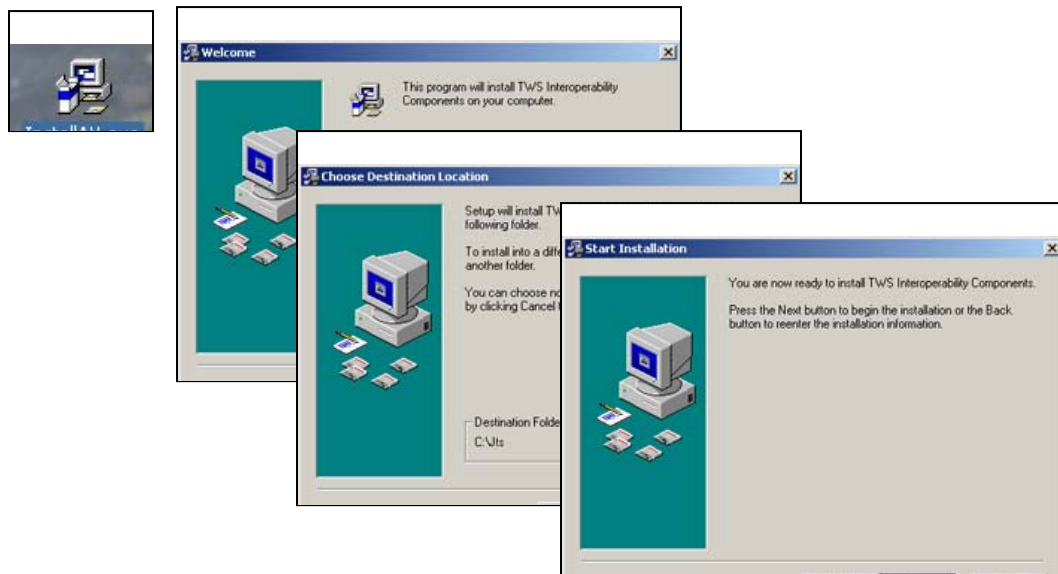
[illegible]

Welcome

This program will install TWS Interoperability Components on your computer.

Choose Destination Location

Setup will install TW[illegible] following folder.

To install into a diff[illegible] another folder.

You can choose no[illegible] by clicking Cancel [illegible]

Destination Folde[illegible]
C:\Its

Start Installation

You are now ready to install TWS Interoperability Components.

Press the Next button to begin the installation or the Back button to reenter the installation information.